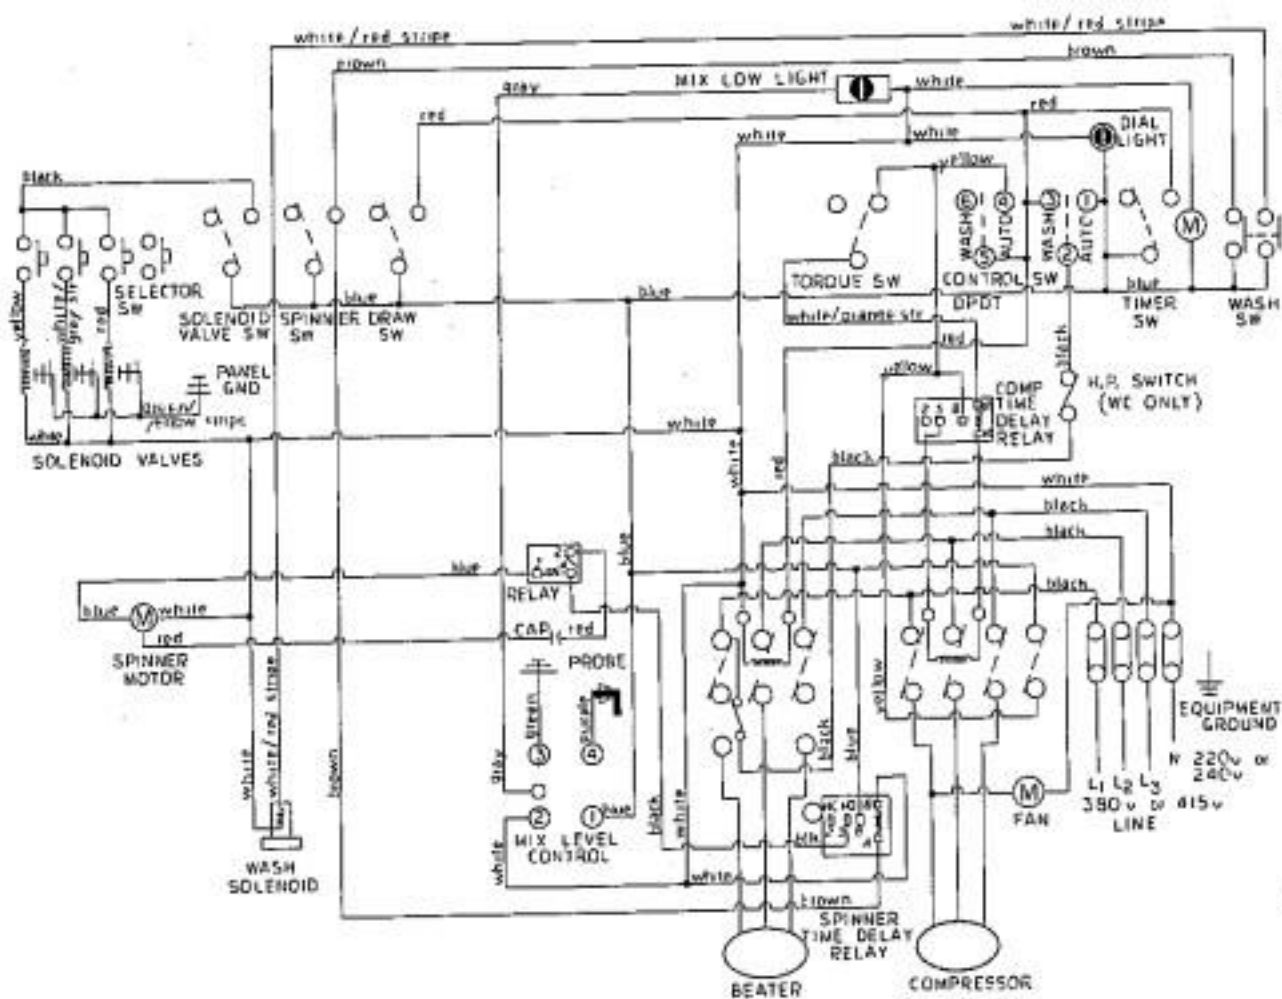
white / red stripe
white / red stripe
brown
brown
MIX LOW LIGHT
white
gray
red
red
DIAL LIGHT
white
white
black
yellow
WASH
AUTO
WASH
AUTO
6
4
3
1
5
2
M
SELECTOR SW
yellow
white/grey str
red
SOLENOID VALVE SW
SPINNER SW
DRAW SW
blue
blue
TORQUE SW
CONTROL SW DPDT
blue
TIMER SW
WASH SW
white/orange str
red
black
PANEL GND
green/yellow stripe
white
yellow
COMP TIME DELAY RELAY
H.P. SWITCH (WC ONLY)
white
SOLENOID VALVES
white
white
red
black
white
black
black
blue
blue
black
RELAY
blue
M
white
SPINNER MOTOR
red
CAP
red
PROBE
EQUIPMENT GROUND
white
white / red stripe
brown
gray
green
3
purple
4
black
white
yellow
black
blue
M
FAN
N 220v or 240v
L1 L2 L3
380v or 415v
LINE
2
1
blue
MIX LEVEL CONTROL
WASH SOLENOID
white
white
brown
SPINNER TIME DELAY RELAY
BEATER
COMPRESSOR